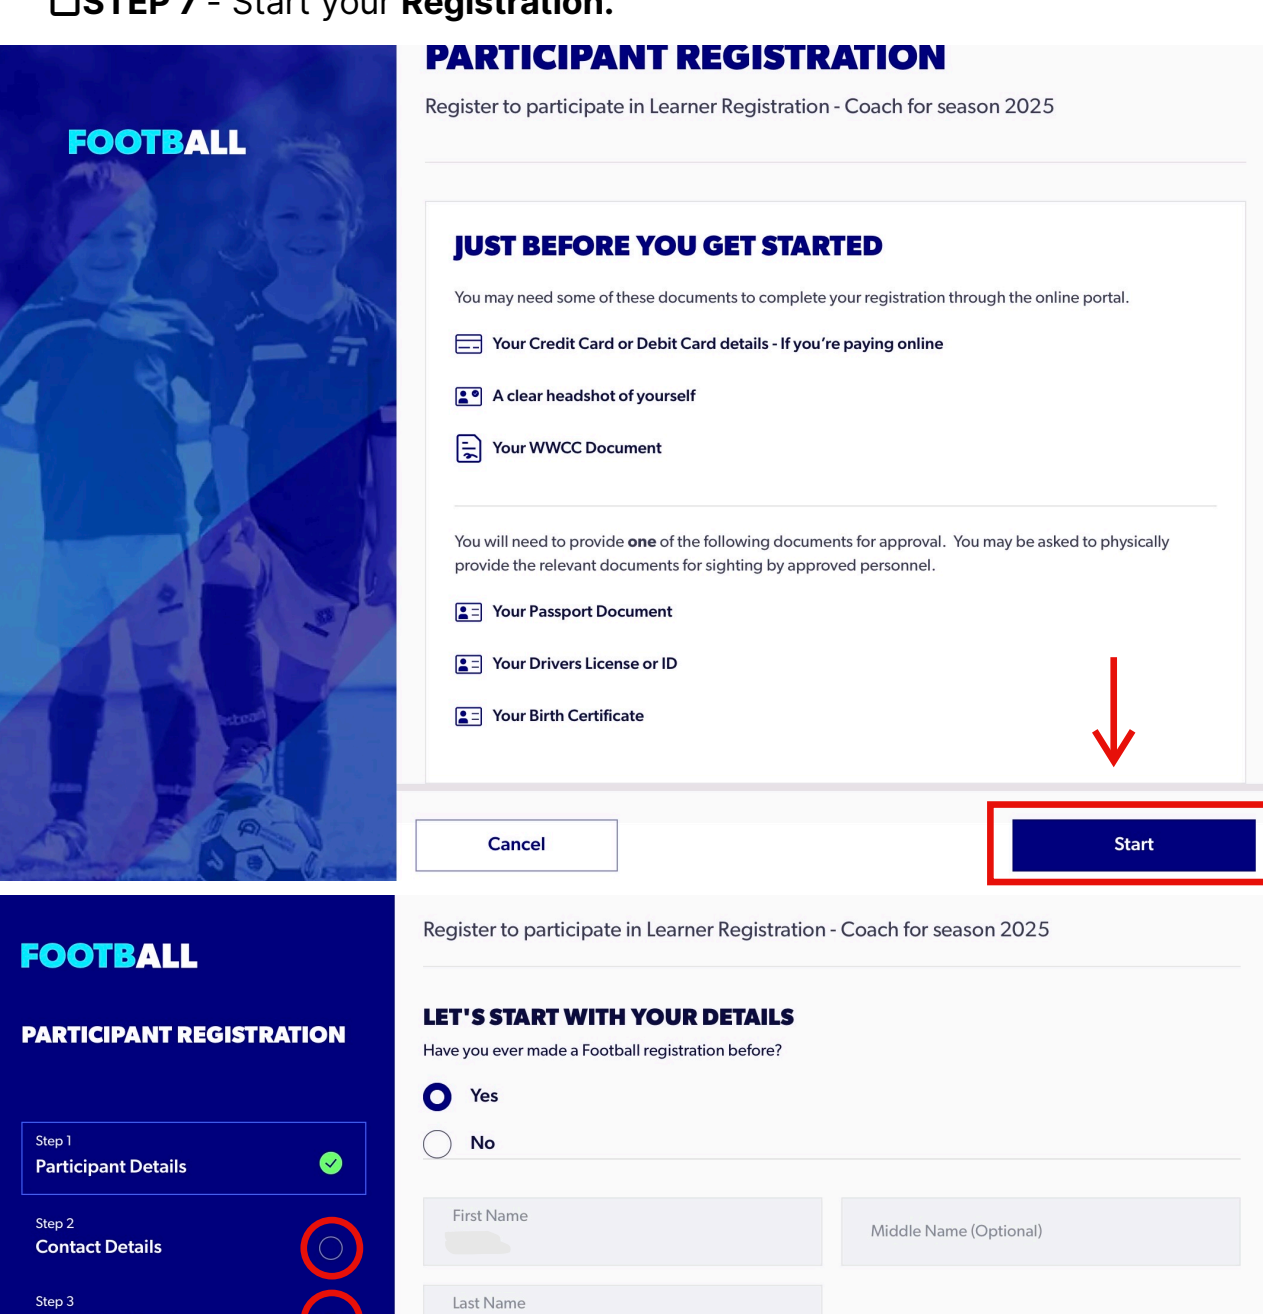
STEP 7 - Start your Registration.

FOOTBALL

PARTICIPANT REGISTRATION

Register to participate in Learner Registration - Coach for season 2025

JUST BEFORE YOU GET STARTED

You may need some of these documents to complete your registration through the online portal.

Your Credit Card or Debit Card details - If you're paying online

A clear headshot of yourself

Your WWCC Document

You will need to provide **one** of the following documents for approval. You may be asked to physically provide the relevant documents for sighting by approved personnel.

Your Passport Document

Your Drivers License or ID

Your Birth Certificate

Cancel

Start

FOOTBALL

PARTICIPANT REGISTRATION

Step 1
Participant Details

Step 2
Contact Details

Step 3

Register to participate in Learner Registration - Coach for season 2025

LET'S START WITH YOUR DETAILS

Have you ever made a Football registration before?

Yes

No

First Name

Middle Name (Optional)

Last Name